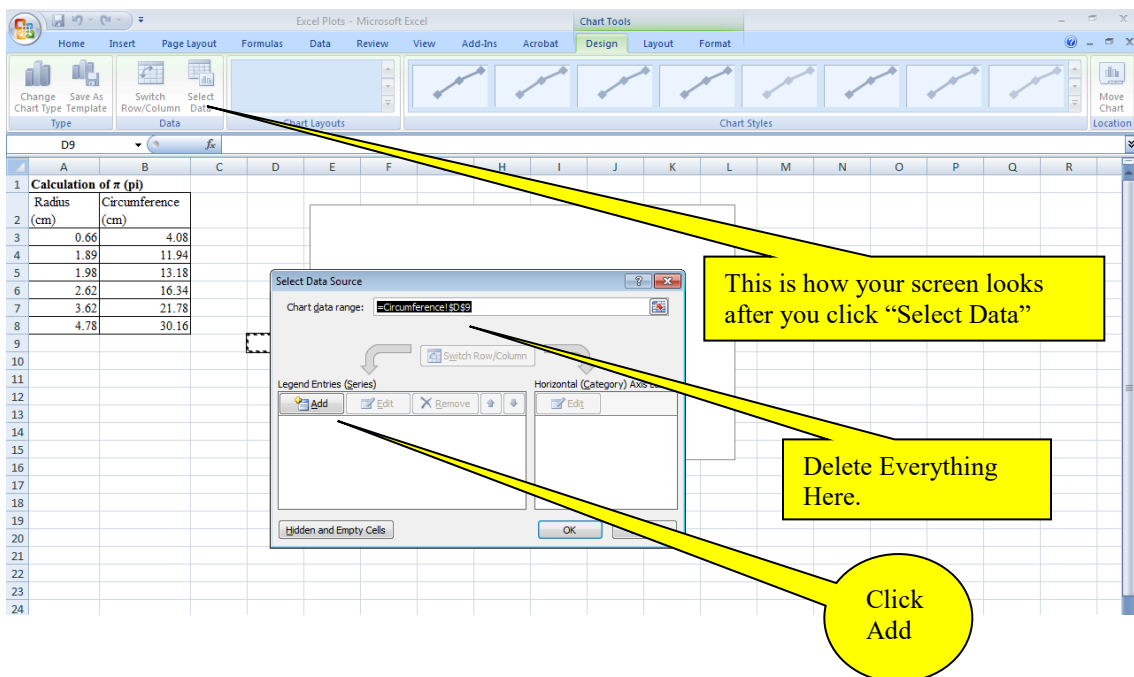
Excel Plots - Microsoft Excel

Chart Tools

Home Insert Page Layout Formulas Data Review View Add-Ins Acrobat Design Layout Format

Change Chart Type | Save As Template | Switch Row/Column | Select Data | Move Chart

Type | Data | Chart Layouts | Chart Styles | Location

D9 | $f_x$

| | A | B |
|---|---|---|
| 1 | Calculation of π (pi) | |
| 2 | Radius (cm) | Circumference (cm) |
| 3 | 0.66 | 4.08 |
| 4 | 1.89 | 11.94 |
| 5 | 1.98 | 13.18 |
| 6 | 2.62 | 16.34 |
| 7 | 3.62 | 21.78 |
| 8 | 4.78 | 30.16 |

Select Data Source

Chart data range: =Circumference!$D$9

Switch Row/Column

Legend Entries (Series)

Add Edit Remove

Horizontal (Category) Axis L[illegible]

Edit

Hidden and Empty Cells

OK

This is how your screen looks after you click “Select Data”

Delete Everything Here.

Click Add